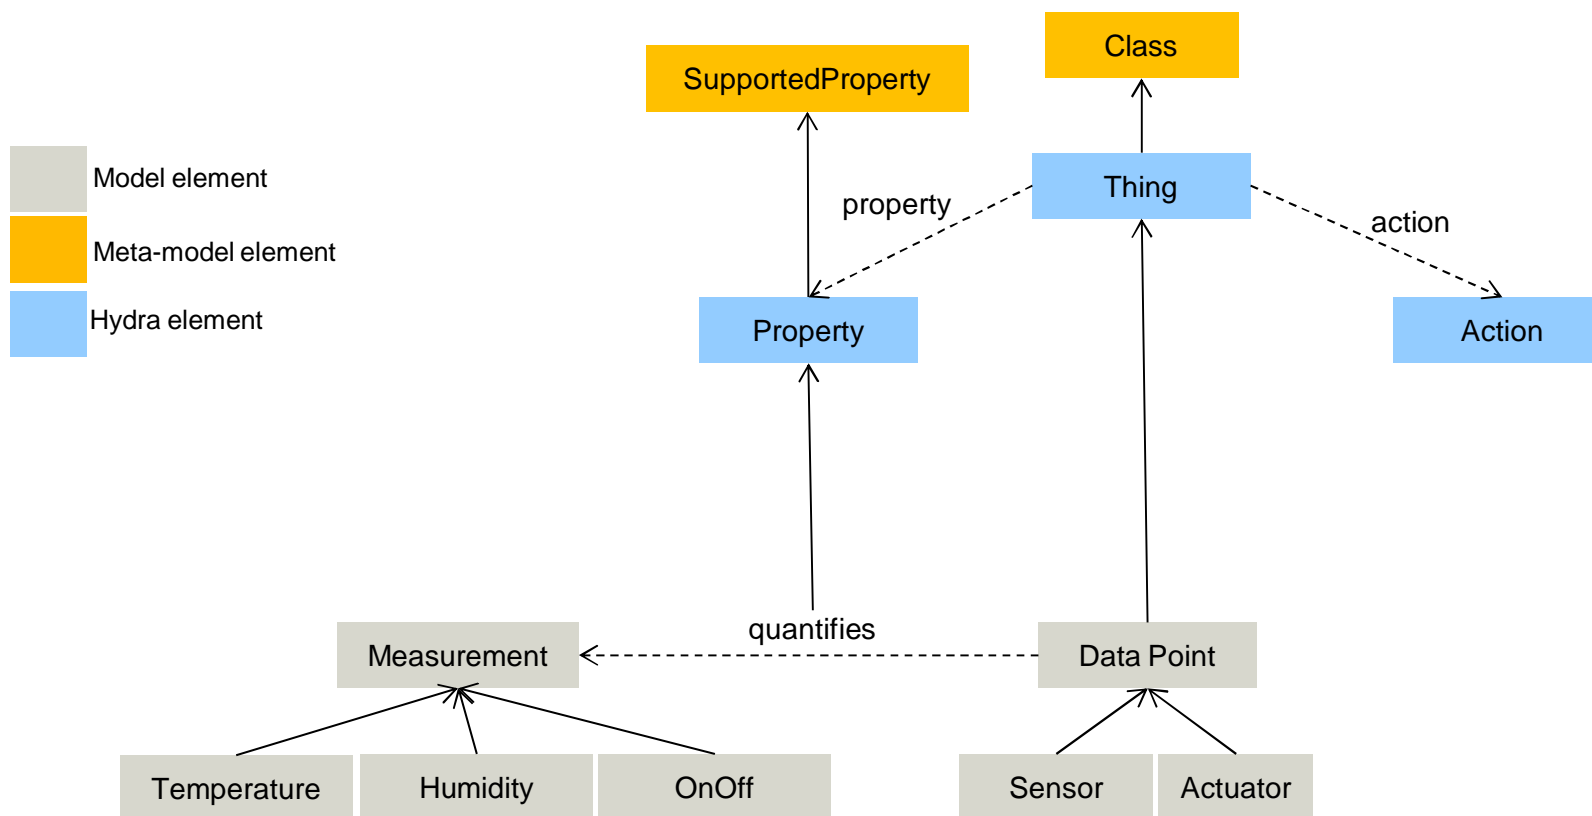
Class

SupportedProperty

Model element

Meta-model element

Hydra element

property

Thing

action

Property

Action

quantifies

Measurement

Data Point

Temperature

Humidity

OnOff

Sensor

Actuator